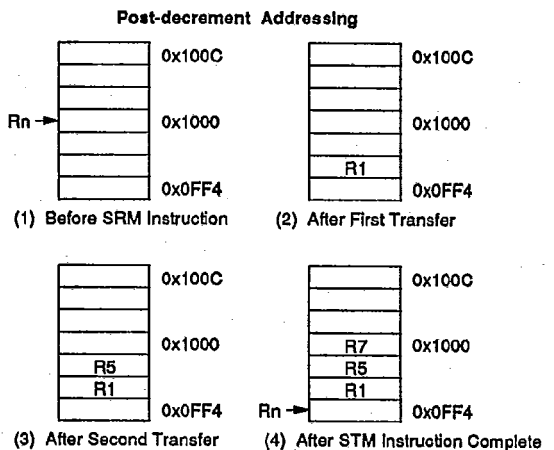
Post-decrement Addressing

0x100C

Rn

0x1000

0x0FF4

(1) Before SRM Instruction

0x100C

0x1000

R1

0x0FF4

(2) After First Transfer

0x100C

0x1000

R5

R1

0x0FF4

(3) After Second Transfer

0x100C

R7

0x1000

R5

R1

Rn

0x0FF4

(4) After STM Instruction Complete